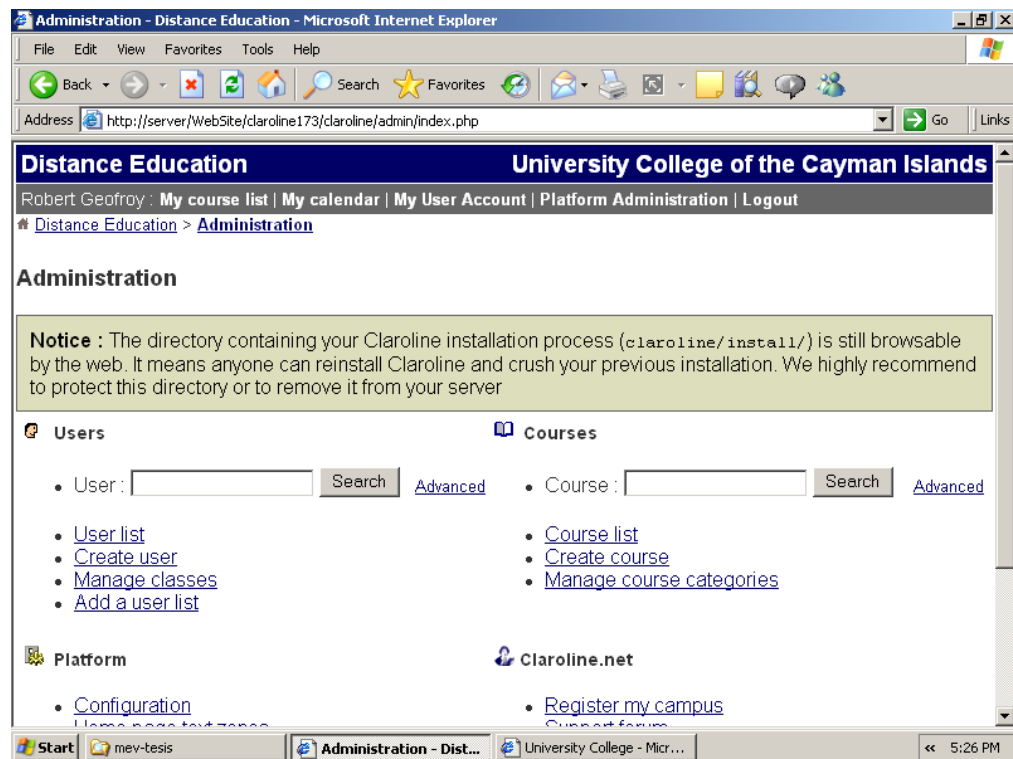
Administration - Distance Education - Microsoft Internet Explorer

File Edit View Favorites Tools Help

Back Search Favorites

Address http://server/WebSite/claroline173/claroline/admin/index.php Go Links

Distance Education University College of the Cayman Islands

Robert Geofroy : My course list | My calendar | My User Account | Platform Administration | Logout

Distance Education > Administration

Administration

Notice : The directory containing your Claroline installation process (claroline/install/) is still browsable by the web. It means anyone can reinstall Claroline and crush your previous installation. We highly recommend to protect this directory or to remove it from your server

Users

- User : Search Advanced

- User list
- Create user
- Manage classes
- Add a user list

Courses

- Course : Search Advanced

- Course list
- Create course
- Manage course categories

Platform

- Configuration
- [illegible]

Claroline.net

- Register my campus
- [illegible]

Start mev-tesis Administration - Dist... University College - Micr... « 5:26 PM